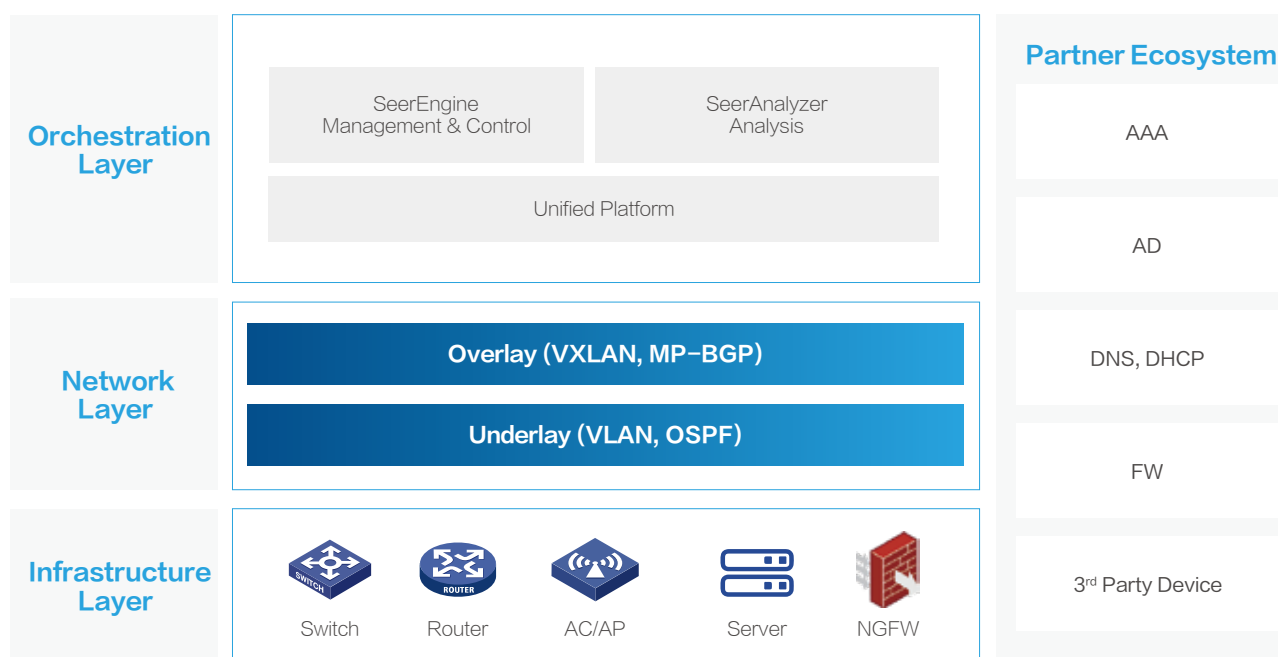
Orchestration Layer

SeerEngine
Management & Control

SeerAnalyzer
Analysis

Unified Platform

Network Layer

Overlay (VXLAN, MP-BGP)

Underlay (VLAN, OSPF)

Infrastructure Layer

SWITCH
Switch

ROUTER
Router

AC/AP

Server

NGFW

Partner Ecosystem

AAA

AD

DNS, DHCP

FW

3$^{rd}$ Party Device